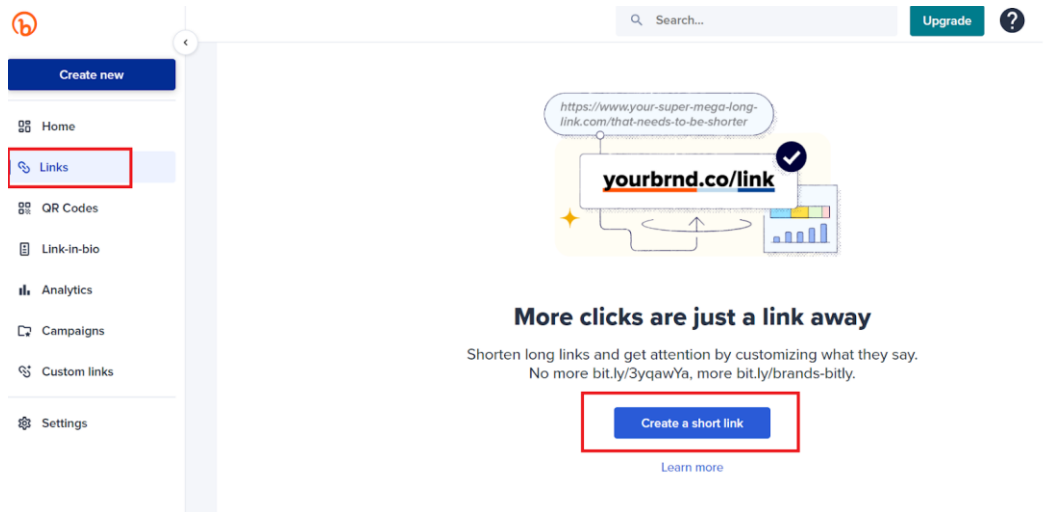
Search...

Upgrade

?

Create new

Home

Links

QR Codes

Link-in-bio

Analytics

Campaigns

Custom links

Settings

https://www.your-super-mega-long-link.com/that-needs-to-be-shorter

yourbrnd.co/link

More clicks are just a link away

Shorten long links and get attention by customizing what they say. No more bit.ly/3yqawYa, more bit.ly/brands-bitly.

Create a short link

Learn more